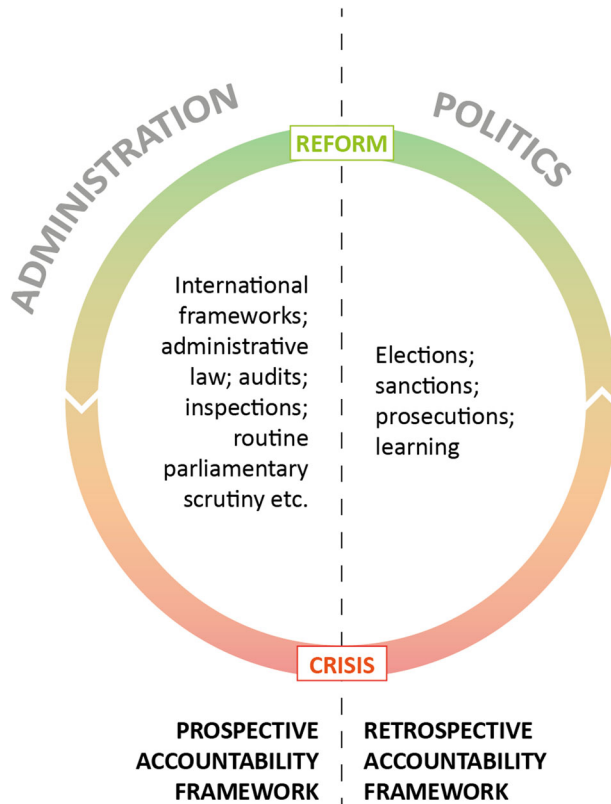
ADMINISTRATION

POLITICS

REFORM

International frameworks; administrative law; audits; inspections; routine parliamentary scrutiny etc.

Elections; sanctions; prosecutions; learning

CRISIS

PROSPECTIVE ACCOUNTABILITY FRAMEWORK

RETROSPECTIVE ACCOUNTABILITY FRAMEWORK